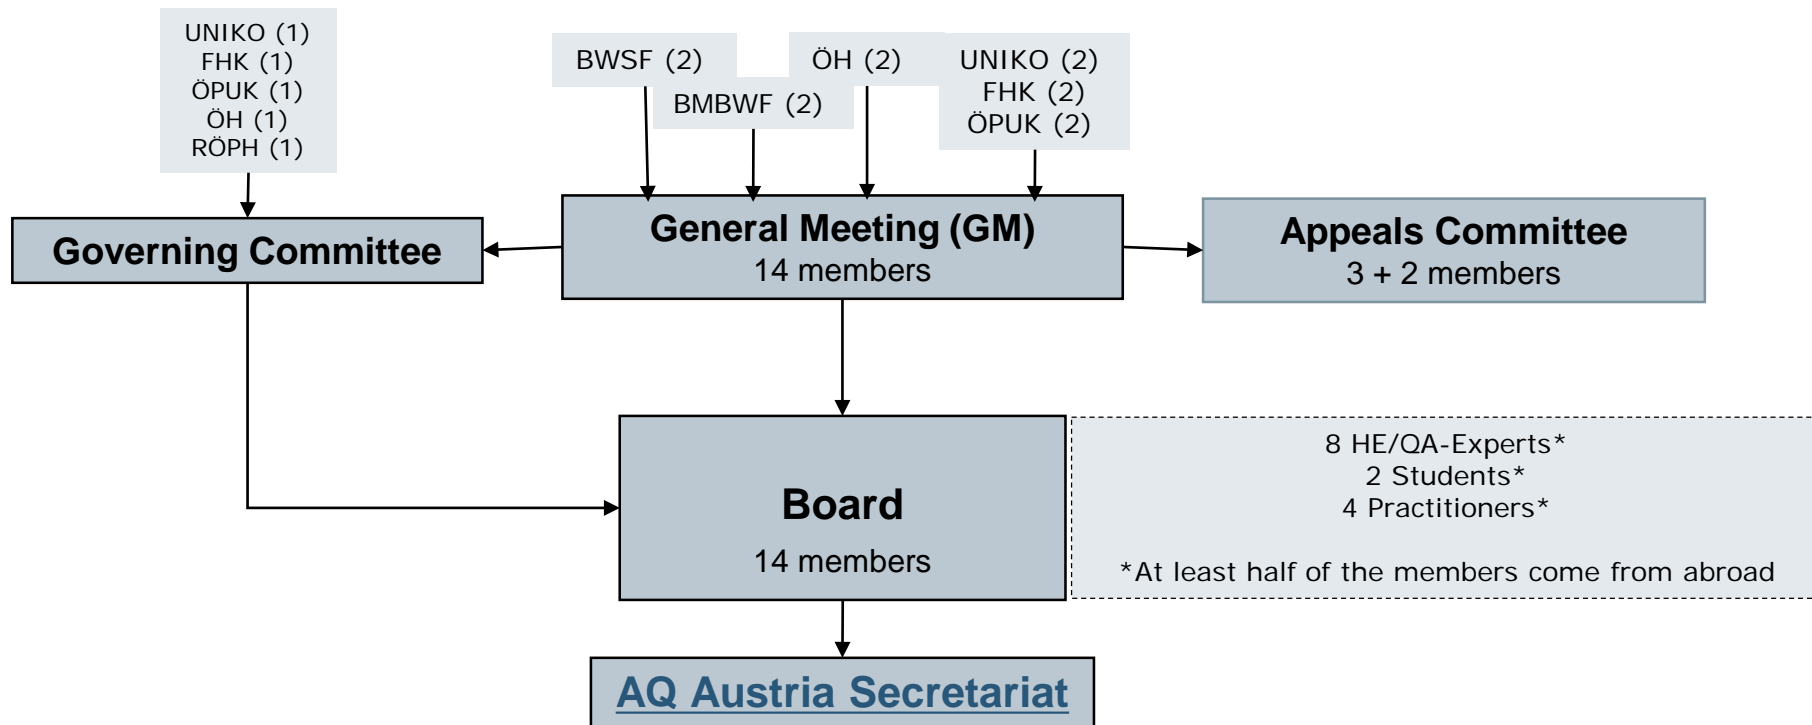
UNIKO (1)
FHK (1)
ÖPUK (1)
ÖH (1)
RÖPH (1)

BWSF (2)

BMBWF (2)

ÖH (2)

UNIKO (2)
FHK (2)
ÖPUK (2)

Governing Committee

General Meeting (GM)
14 members

Appeals Committee
3 + 2 members

Board
14 members

8 HE/QA-Experts*
2 Students*
4 Practitioners*

*At least half of the members come from abroad

AQ Austria Secretariat